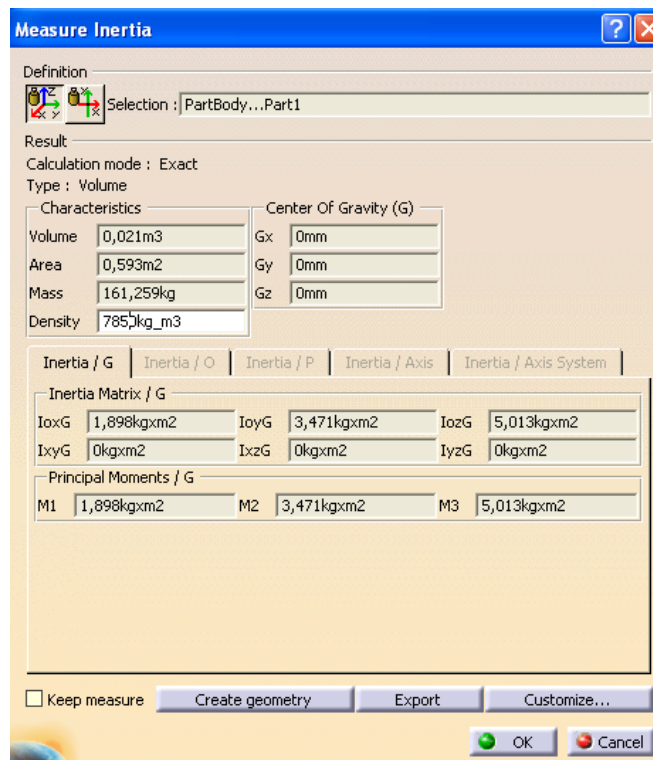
Measure Inertia

Definition

Selection : PartBody...Part1

Result
Calculation mode : Exact
Type : Volume

Characteristics

| | |
|---|---|
| Volume | 0,021m3 |
| Area | 0,593m2 |
| Mass | 161,259kg |
| Density | 7850kg_m3 |

Center Of Gravity (G)

| | |
|---|---|
| Gx | 0mm |
| Gy | 0mm |
| Gz | 0mm |

Inertia / G | Inertia / O | Inertia / P | Inertia / Axis | Inertia / Axis System

Inertia Matrix / G

| | | | | | |
|---|---|---|---|---|---|
| IoxG | 1,898kgxm2 | IoyG | 3,471kgxm2 | IozG | 5,013kgxm2 |
| IxyG | 0kgxm2 | IxzG | 0kgxm2 | IyzG | 0kgxm2 |

Principal Moments / G

| | | | | | |
|---|---|---|---|---|---|
| M1 | 1,898kgxm2 | M2 | 3,471kgxm2 | M3 | 5,013kgxm2 |

Keep measure | Create geometry | Export | Customize...

OK | Cancel